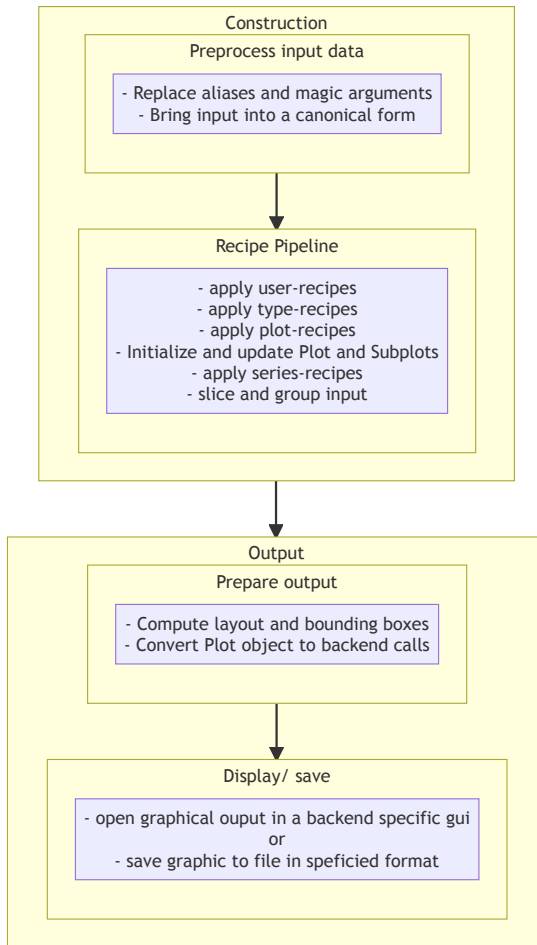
Construction

Preprocess input data

- Replace aliases and magic arguments
- Bring input into a canonical form

Recipe Pipeline

- apply user-recipes
- apply type-recipes
- apply plot-recipes
- Initialize and update Plot and Subplots
- apply series-recipes
- slice and group input

Output

Prepare output

- Compute layout and bounding boxes
- Convert Plot object to backend calls

Display/ save

- open graphical ouput in a backend specific gui
or
- save graphic to file in speficied format